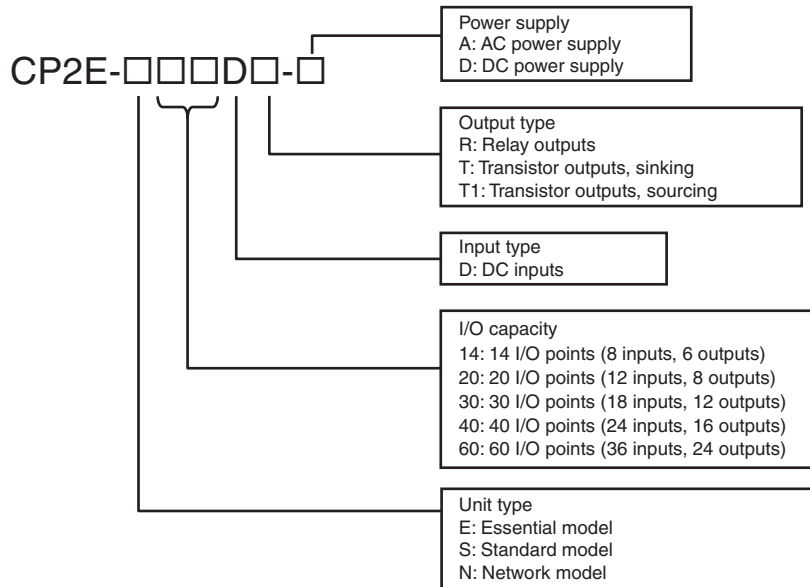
CP2E-□□□D□-□

Power supply
A: AC power supply
D: DC power supply

Output type
R: Relay outputs
T: Transistor outputs, sinking
T1: Transistor outputs, sourcing

Input type
D: DC inputs

I/O capacity
14: 14 I/O points (8 inputs, 6 outputs)
20: 20 I/O points (12 inputs, 8 outputs)
30: 30 I/O points (18 inputs, 12 outputs)
40: 40 I/O points (24 inputs, 16 outputs)
60: 60 I/O points (36 inputs, 24 outputs)

Unit type
E: Essential model
S: Standard model
N: Network model